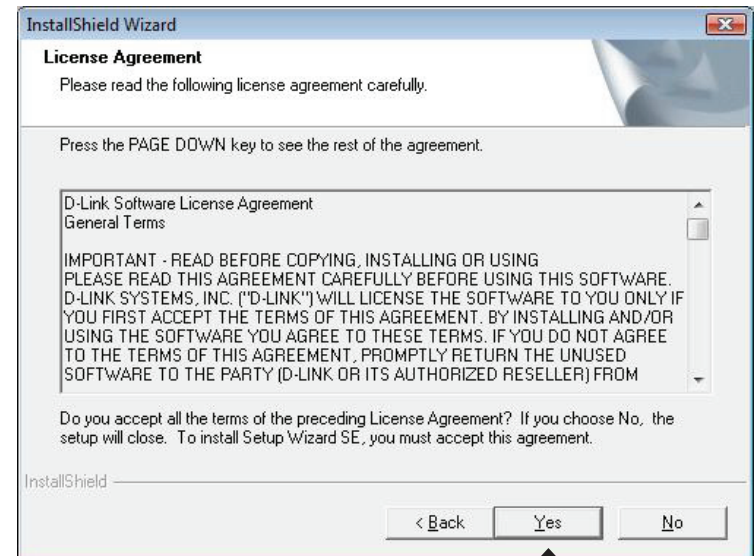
InstallShield Wizard

License Agreement

Please read the following license agreement carefully.

Press the PAGE DOWN key to see the rest of the agreement.

D-Link Software License Agreement
General Terms

IMPORTANT - READ BEFORE COPYING, INSTALLING OR USING
PLEASE READ THIS AGREEMENT CAREFULLY BEFORE USING THIS SOFTWARE. D-LINK SYSTEMS, INC. ("D-LINK") WILL LICENSE THE SOFTWARE TO YOU ONLY IF YOU FIRST ACCEPT THE TERMS OF THIS AGREEMENT. BY INSTALLING AND/OR USING THE SOFTWARE YOU AGREE TO THESE TERMS. IF YOU DO NOT AGREE TO THE TERMS OF THIS AGREEMENT, PROMPTLY RETURN THE UNUSED SOFTWARE TO THE PARTY (D-LINK OR ITS AUTHORIZED RESELLER) FROM

Do you accept all the terms of the preceding License Agreement? If you choose No, the setup will close. To install Setup Wizard SE, you must accept this agreement.

InstallShield

< Back
Yes
No